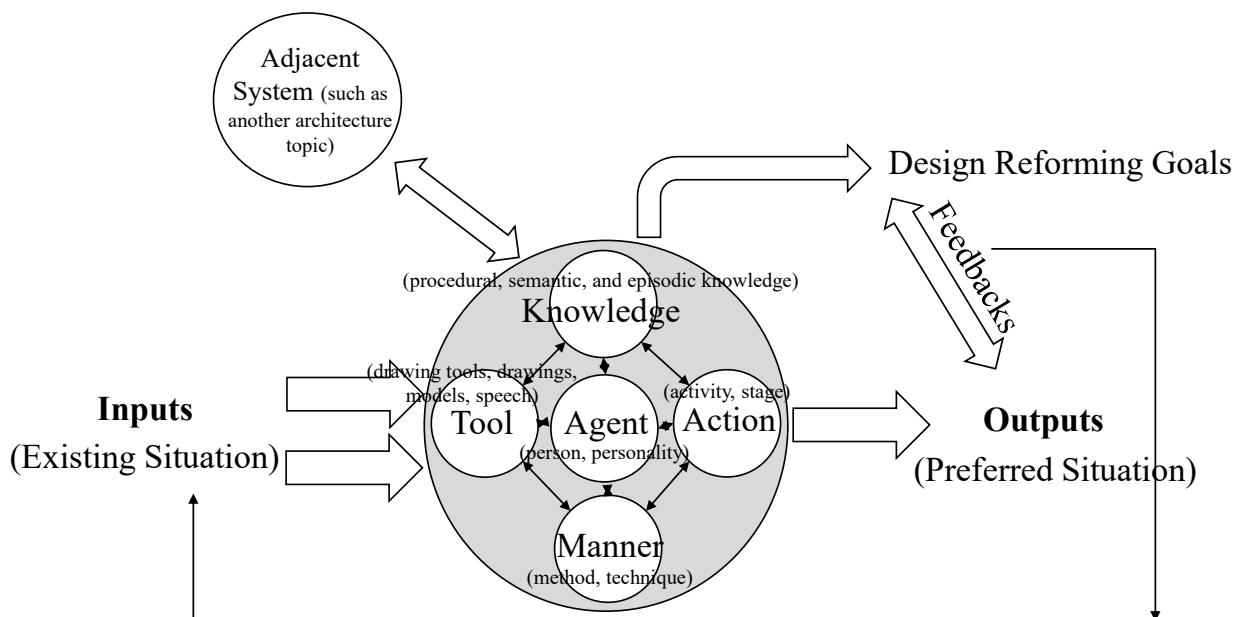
Adjacent System (such as another architecture topic)

Design Reforming Goals

Feedbacks

(procedural, semantic, and episodic knowledge)
Knowledge

(drawing tools, drawings, models, speech)
Tool

Agent
(person, personality)

(activity, stage)
Action

Manner
(method, technique)

**Inputs**
(Existing Situation)

**Outputs**
(Preferred Situation)